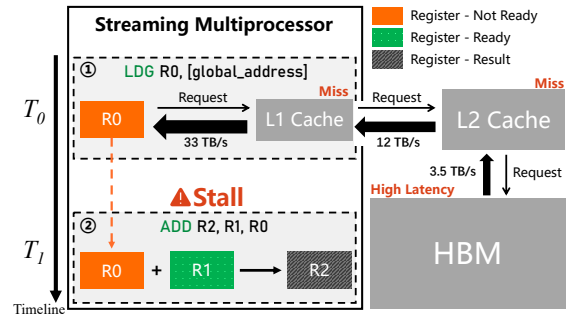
Streaming Multiprocessor

Register - Not Ready

Register - Ready

Register - Result

① LDG R0, [global_address]

Miss

Miss

$T_0$

R0

Request

L1 Cache

Request

L2 Cache

33 TB/s

12 TB/s

3.5 TB/s

Request

⚠Stall

High Latency

② ADD R2, R1, R0

$T_1$

HBM

R0

+

R1

R2

Timeline